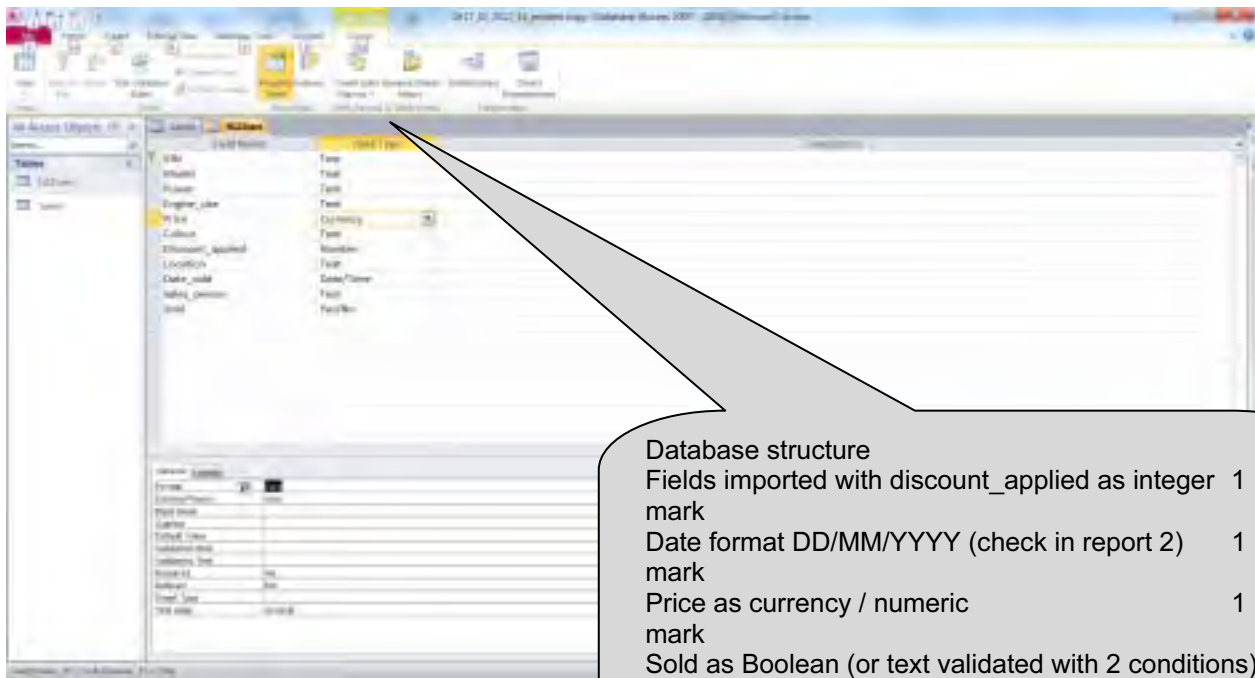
All Access Objects
Tables

Field Name | Data Type

Title | Text
Wheels | Text
Power | Text
Engine_size | Text
Price | Currency
Colour | Text
Discount_applied | Number
Location | Text
Date_sold | Date/Time
Sales_person | Text
Sold | Yes/No

Database structure
Fields imported with discount_applied as integer 1 mark
Date format DD/MM/YYYY (check in report 2) 1 mark
Price as currency / numeric 1 mark
Sold as Boolean (or text validated with 2 conditions)